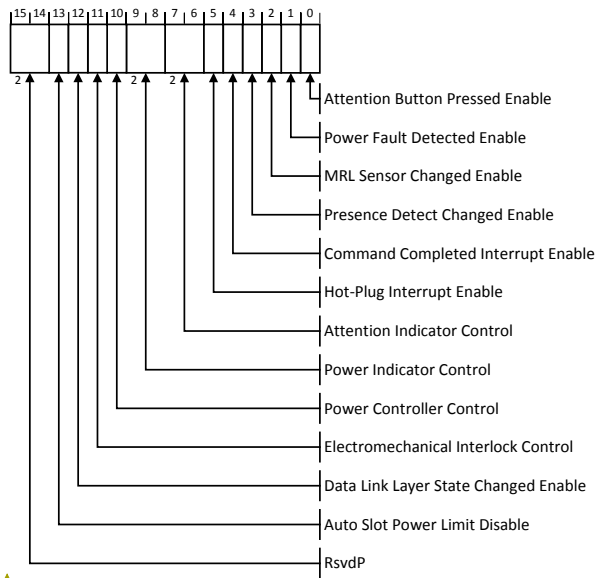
15 14 13 12 11 10 9 8 7 6 5 4 3 2 1 0

2 2 2

Attention Button Pressed Enable
Power Fault Detected Enable
MRL Sensor Changed Enable
Presence Detect Changed Enable
Command Completed Interrupt Enable
Hot-Plug Interrupt Enable
Attention Indicator Control
Power Indicator Control
Power Controller Control
Electromechanical Interlock Control
Data Link Layer State Changed Enable
Auto Slot Power Limit Disable
RsvdP